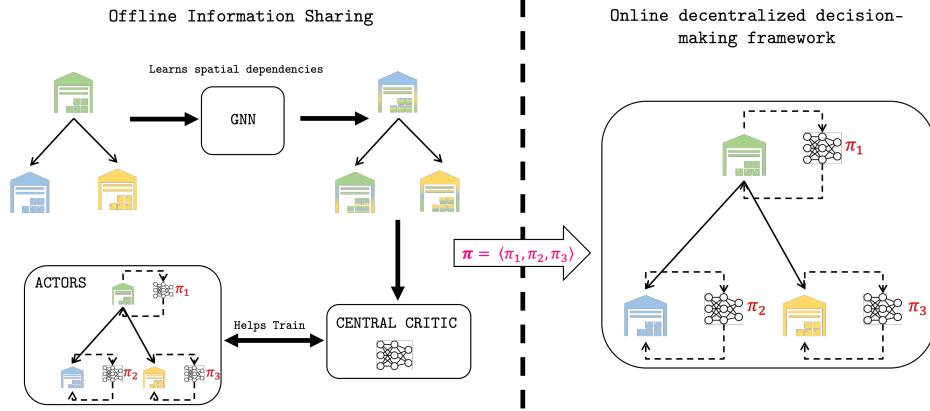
Offline Information Sharing

Learns spatial dependencies

GNN

ACTORS

$\pi_1$

$\pi_2$

$\pi_3$

Helps Train

CENTRAL CRITIC

$\boldsymbol{\pi} = \langle \pi_1, \pi_2, \pi_3 \rangle$

Online decentralized decision-making framework

$\pi_1$

$\pi_2$

$\pi_3$